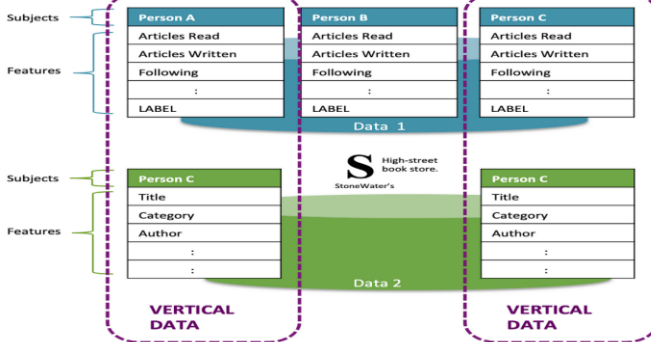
Subjects

Features

| Person A |
|---|
| Articles Read |
| Articles Written |
| Following |
| : |
| LABEL |

| Person B |
|---|
| Articles Read |
| Articles Written |
| Following |
| : |
| LABEL |

| Person C |
|---|
| Articles Read |
| Articles Written |
| Following |
| : |
| LABEL |

Data 1

Subjects

Features

| Person C |
|---|
| Title |
| Category |
| Author |
| : |
| : |

S High-street book store.
StoneWater's

| Person C |
|---|
| Title |
| Category |
| Author |
| : |
| : |

Data 2

VERTICAL DATA

VERTICAL DATA